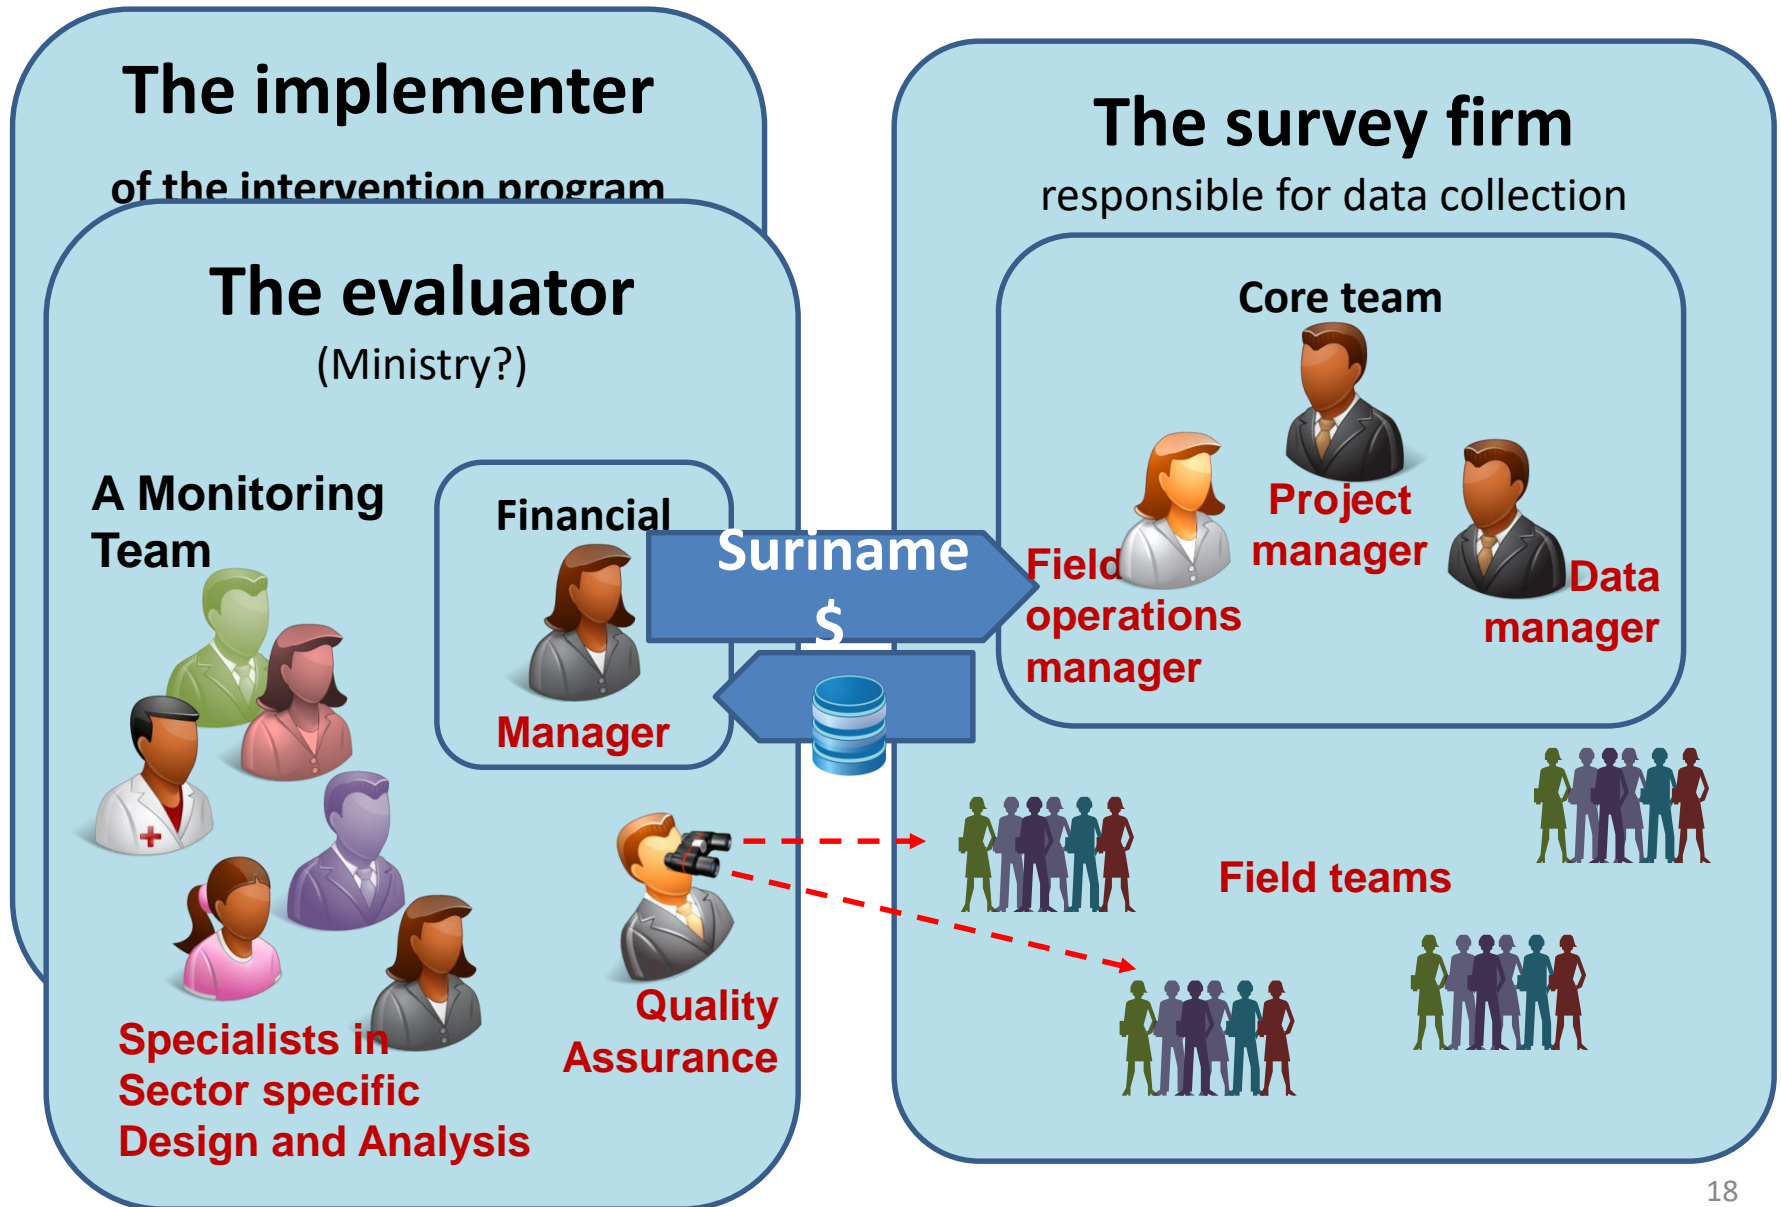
The implementer

of the intervention program

The evaluator

(Ministry?)

A Monitoring Team

Financial Manager

Suriname

$

Specialists in Sector specific Design and Analysis

Quality Assurance

The survey firm

responsible for data collection

Core team

Project manager

Field operations manager

Data manager

Field teams

18